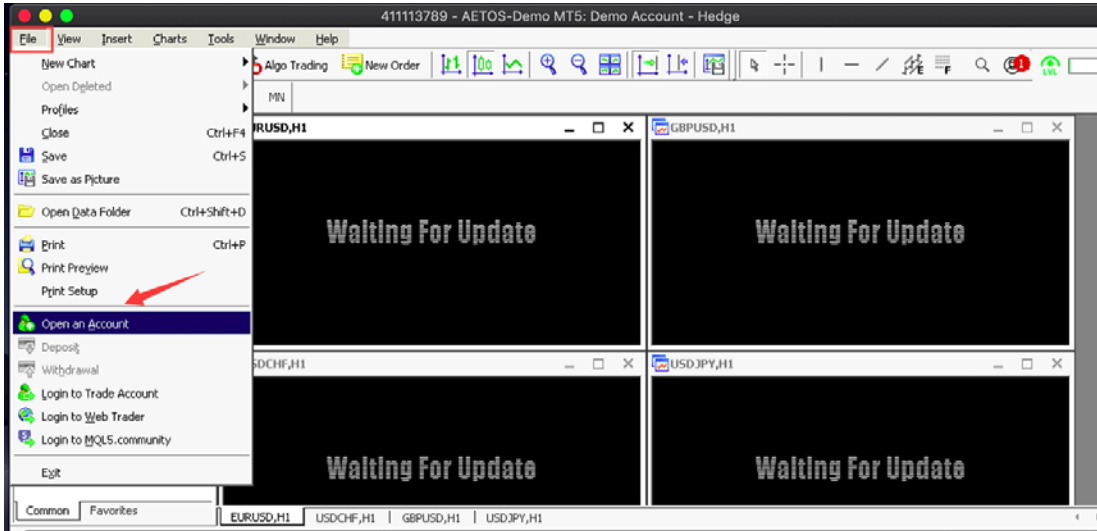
411113789 - AETOS-Demo MT5: Demo Account - Hedge

File View Insert Charts Tools Window Help

Algo Trading New Order

MN

New Chart
Open Deleted
Profiles
Close Ctrl+F4
Save Ctrl+S
Save as Picture
Open Data Folder Ctrl+Shift+D
Print Ctrl+P
Print Preview
Print Setup
Open an Account
Deposit
Withdrawal
Login to Trade Account
Login to Web Trader
Login to MQL5.community
Exit

EURUSD,H1
Waiting For Update

GBPUSD,H1
Waiting For Update

USDCHF,H1
Waiting For Update

USDJPY,H1
Waiting For Update

Common Favorites

EURUSD,H1 USDCHF,H1 GBPUSD,H1 USDJPY,H1